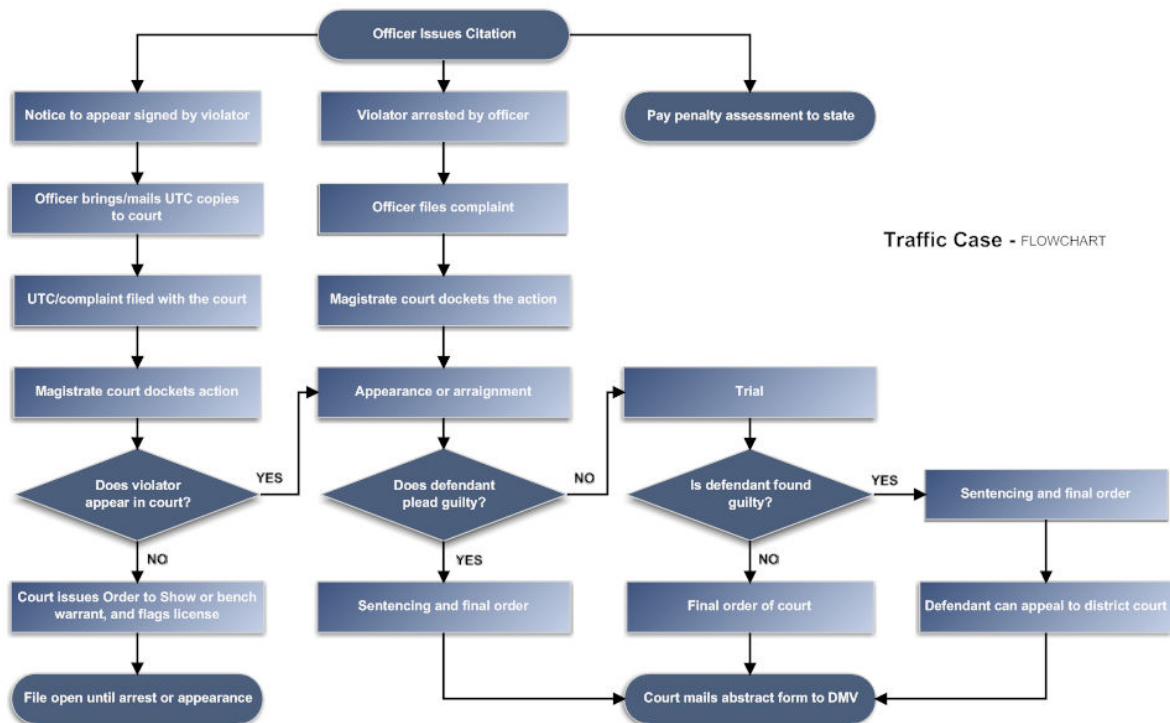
Officer Issues Citation

Notice to appear signed by violator

Violator arrested by officer

Pay penalty assessment to state

Officer brings/mails UTC copies to court

Officer files complaint

Traffic Case - FLOWCHART

UTC/complaint filed with the court

Magistrate court dockets the action

Magistrate court dockets action

Appearance or arraignment

Trial

Does violator appear in court?

YES

Does defendant plead guilty?

NO

Is defendant found guilty?

YES

Sentencing and final order

NO

YES

NO

Court issues Order to Show or bench warrant, and flags license

Sentencing and final order

Final order of court

Defendant can appeal to district court

File open until arrest or appearance

Court mails abstract form to DMV